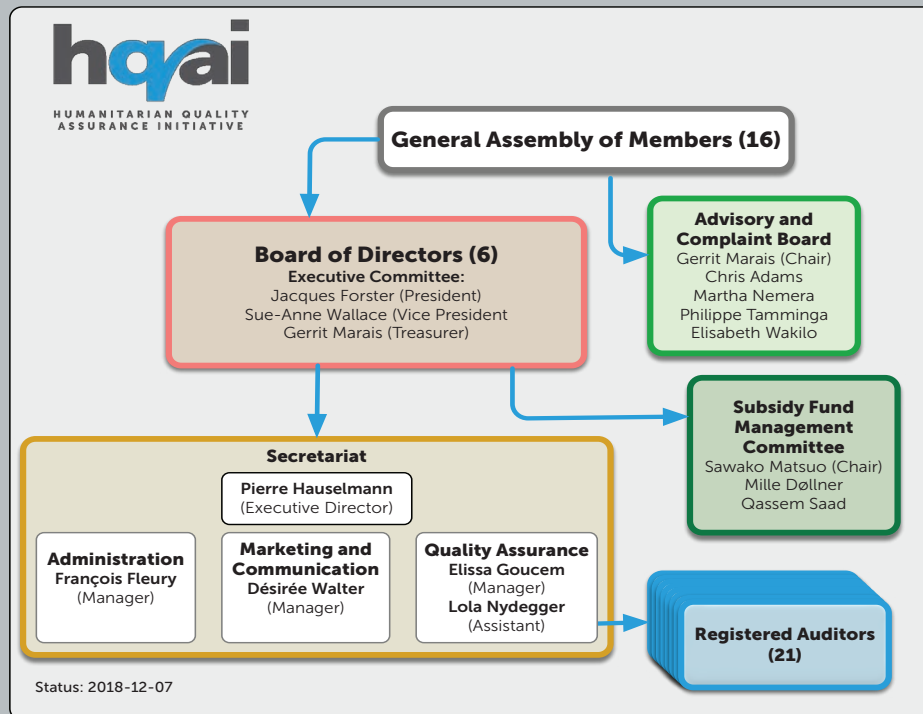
hqai
HUMANITARIAN QUALITY ASSURANCE INITIATIVE

General Assembly of Members (16)

Board of Directors (6)
Executive Committee:
Jacques Forster (President)
Sue-Anne Wallace (Vice President
Gerrit Marais (Treasurer)

Advisory and Complaint Board
Gerrit Marais (Chair)
Chris Adams
Martha Nemera
Philippe Tamminga
Elisabeth Wakilo

Subsidy Fund Management Committee
Sawako Matsuo (Chair)
Mille Døllner
Qassem Saad

Secretariat

Pierre Hauselmann
(Executive Director)

Administration
François Fleury
(Manager)

Marketing and Communication
Désirée Walter
(Manager)

Quality Assurance
Elissa Goucem
(Manager)
Lola Nydegger
(Assistant)

Registered Auditors (21)

Status: 2018-12-07